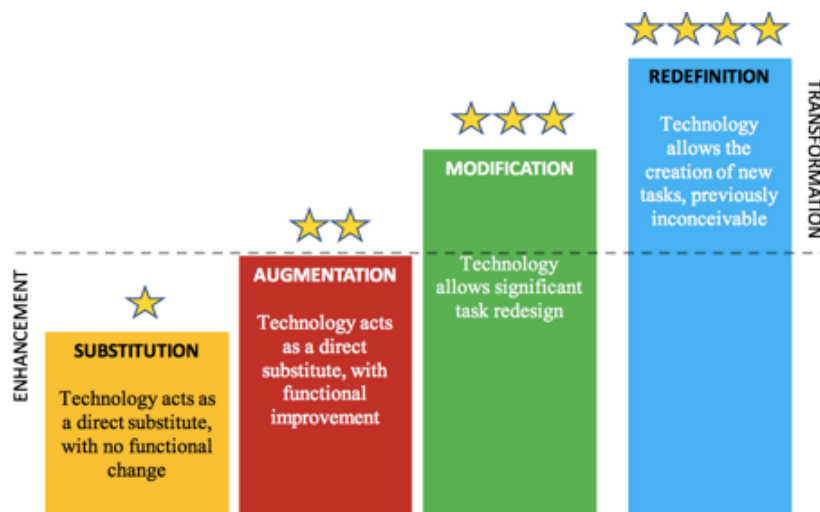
TRANSFORMATION

ENHANCEMENT

SUBSTITUTION

Technology acts as a direct substitute, with no functional change

AUGMENTATION

Technology acts as a direct substitute, with functional improvement

MODIFICATION

Technology allows significant task redesign

REDEFINITION

Technology allows the creation of new tasks, previously inconceivable